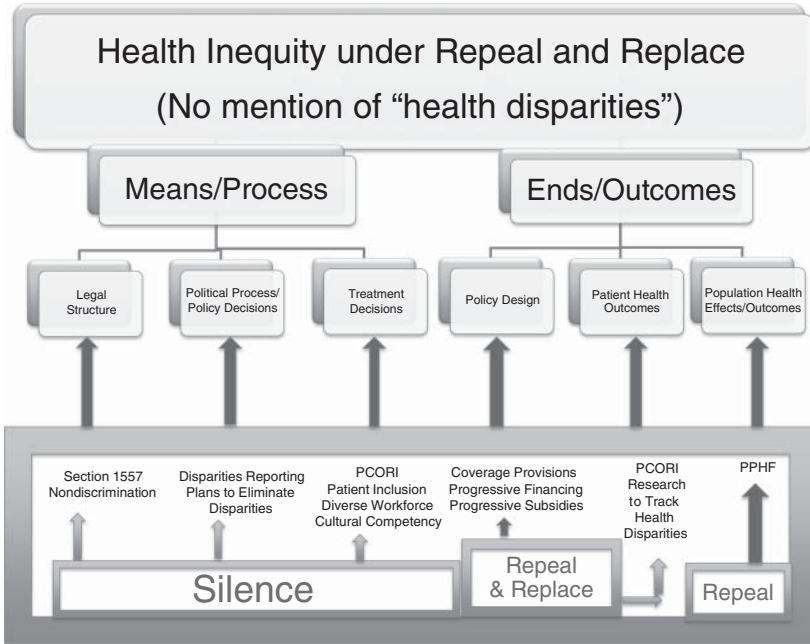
Health Inequity under Repeal and Replace
(No mention of "health disparities")

Means/Process

Ends/Outcomes

Legal Structure

Political Process/ Policy Decisions

Treatment Decisions

Policy Design

Patient Health Outcomes

Population Health Effects/Outcomes

Section 1557 Nondiscrimination

Disparities Reporting Plans to Eliminate Disparities

PCORI Patient Inclusion Diverse Workforce Cultural Competency

Coverage Provisions Progressive Financing Progressive Subsidies

PCORI Research to Track Health Disparities

PPHF

Silence

Repeal & Replace

Repeal